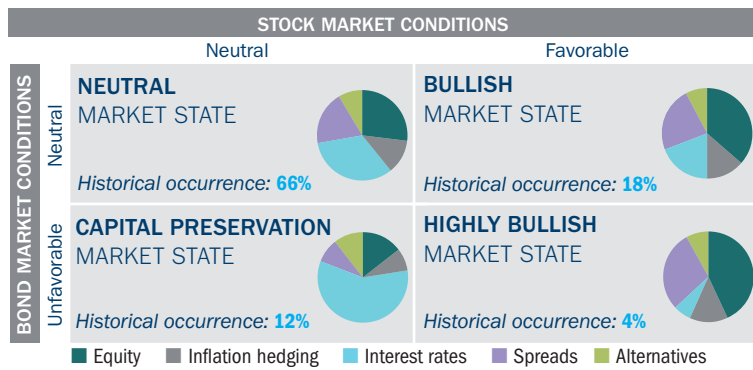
STOCK MARKET CONDITIONS

Neutral

Favorable

BOND MARKET CONDITIONS

Neutral

NEUTRAL
MARKET STATE

Historical occurrence: 66%

BULLISH
MARKET STATE

Historical occurrence: 18%

Unfavorable

CAPITAL PRESERVATION
MARKET STATE

Historical occurrence: 12%

HIGHLY BULLISH
MARKET STATE

Historical occurrence: 4%

Equity  Inflation hedging  Interest rates  Spreads  Alternatives